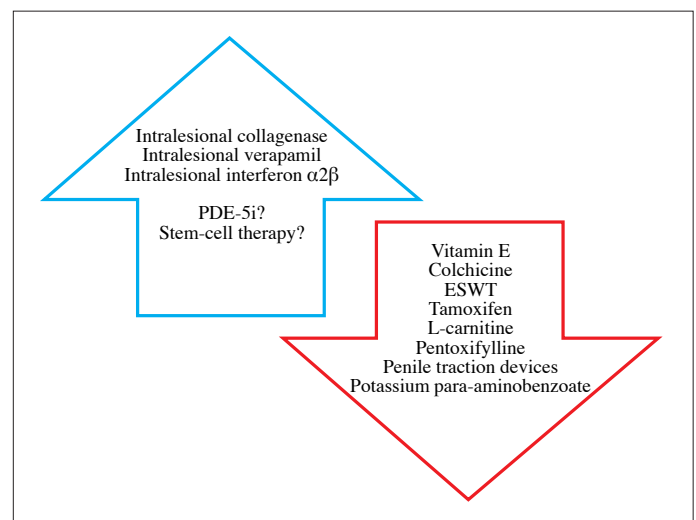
Intralesional collagenase
Intralesional verapamil
Intralesional interferon $\alpha2\beta$

PDE-5i?
Stem-cell therapy?

Vitamin E
Colchicine
ESWT
Tamoxifen
L-carnitine
Pentoxifylline
Penile traction devices
Potassium para-aminobenzoate